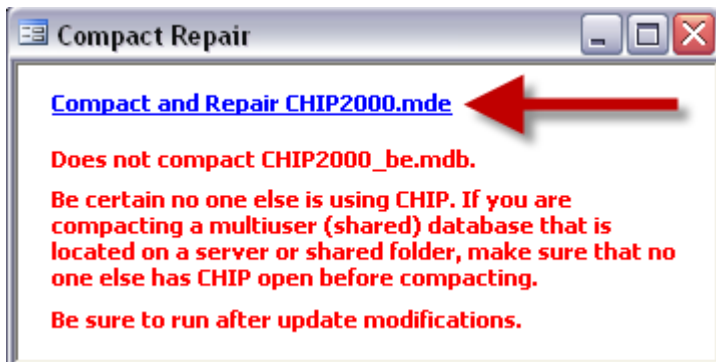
Compact Repair

Compact and Repair CHIP2000.mde

Does not compact CHIP2000_be.mdb.

Be certain no one else is using CHIP. If you are compacting a multiuser (shared) database that is located on a server or shared folder, make sure that no one else has CHIP open before compacting.

Be sure to run after update modifications.